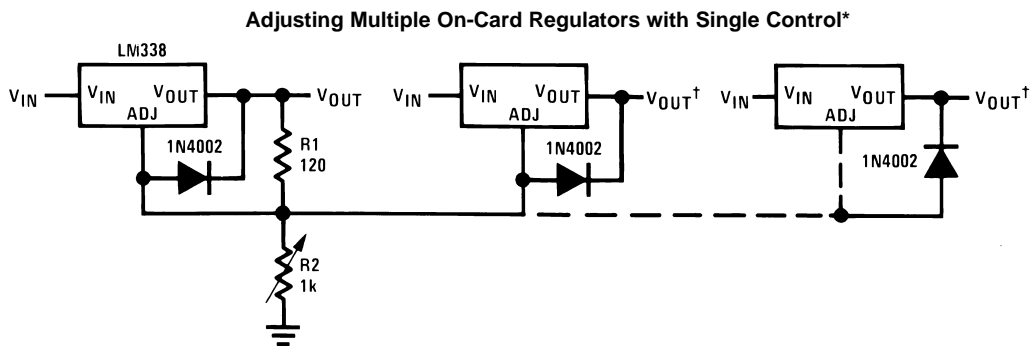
Adjusting Multiple On-Card Regulators with Single Control*

LM338

$V_{IN}$ $V_{IN}$ $V_{OUT}$ ADJ $V_{OUT}$

1N4002

R1 120

R2 1k

$V_{IN}$ $V_{IN}$ $V_{OUT}$ ADJ $V_{OUT}^{\dagger}$

1N4002

$V_{IN}$ $V_{IN}$ $V_{OUT}$ ADJ $V_{OUT}^{\dagger}$

1N4002